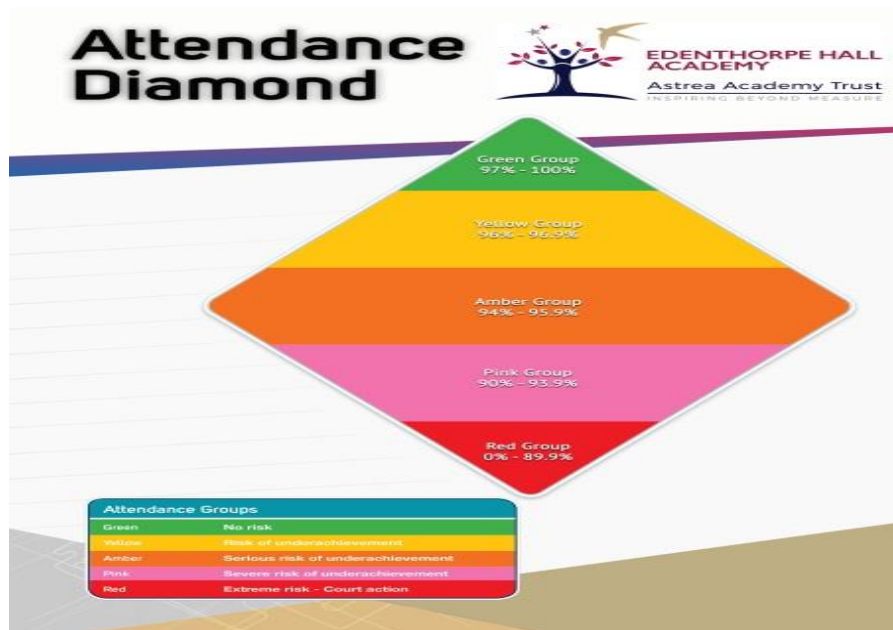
Attendance Diamond

EDENTHORPE HALL ACADEMY
Astrea Academy Trust
INSPIRING BEYOND MEASURE

Green Group
97% - 100%

Yellow Group
96% - 96.9%

Amber Group
94% - 95.9%

Pink Group
90% - 93.9%

Red Group
0% - 89.9%

| Attendance Groups | |
|---|---|
| Green | No risk |
| Yellow | Risk of underachievement |
| Amber | Serious risk of underachievement |
| Pink | Severe risk of underachievement |
| Red | Extreme risk - Court action |